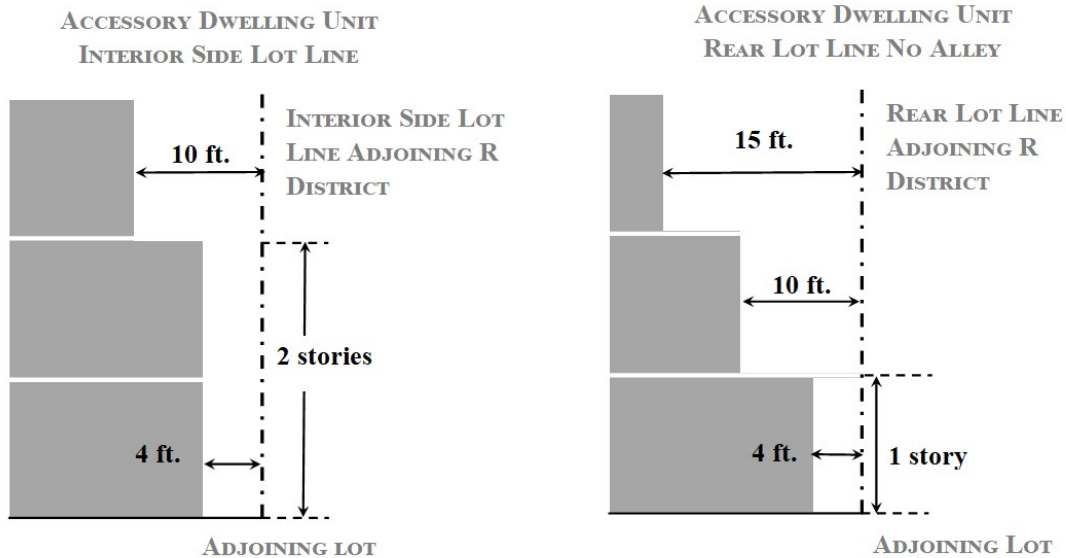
Accessory Dwelling Unit
Interior Side Lot Line

Interior Side Lot Line Adjoining R District

10 ft.

2 stories

4 ft.

Adjoining lot

Accessory Dwelling Unit
Rear Lot Line No Alley

Rear Lot Line Adjoining R District

15 ft.

10 ft.

4 ft.

1 story

Adjoining Lot